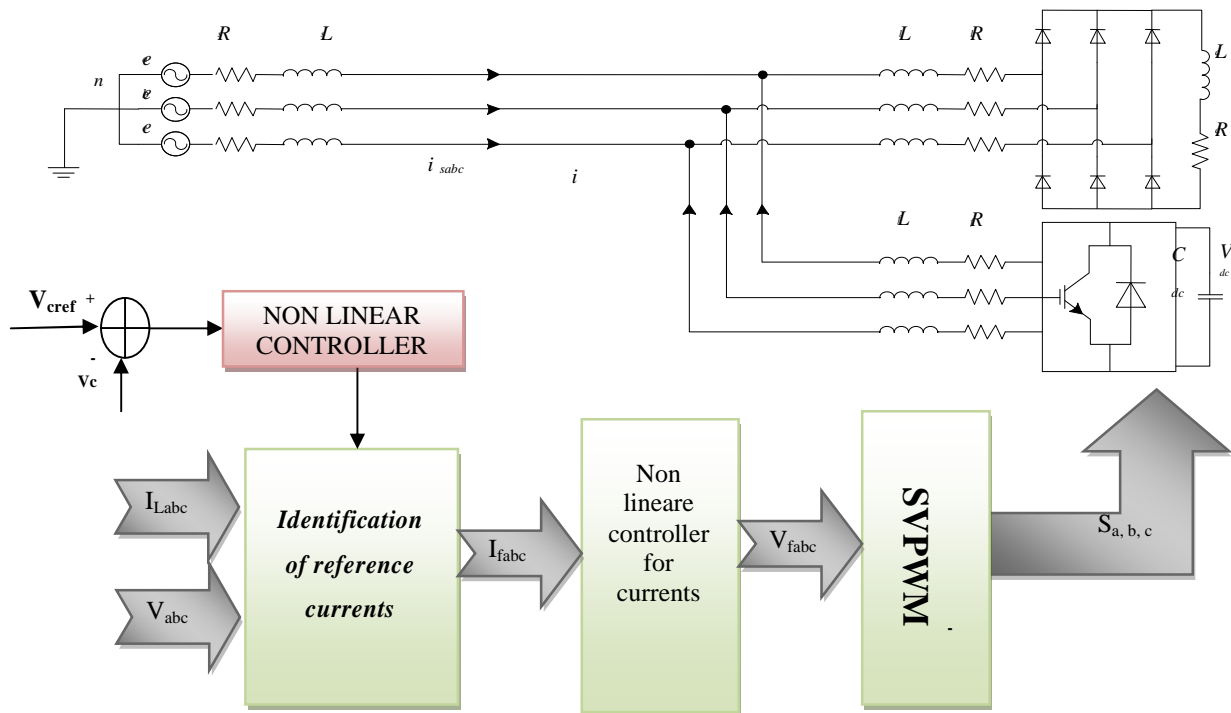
R L

n

e

e

e

L R

L

R

$i_{sabc}$

i

L R

C

$V_{dc}$

dc

$V_{cref}$ +

-

Vc

NON LINEAR CONTROLLER

$I_{Labc}$

$V_{abc}$

Identification of reference currents

$I_{fabc}$

Non lineare controller for currents

$V_{fabc}$

SVPWM

$S_{a, b, c}$